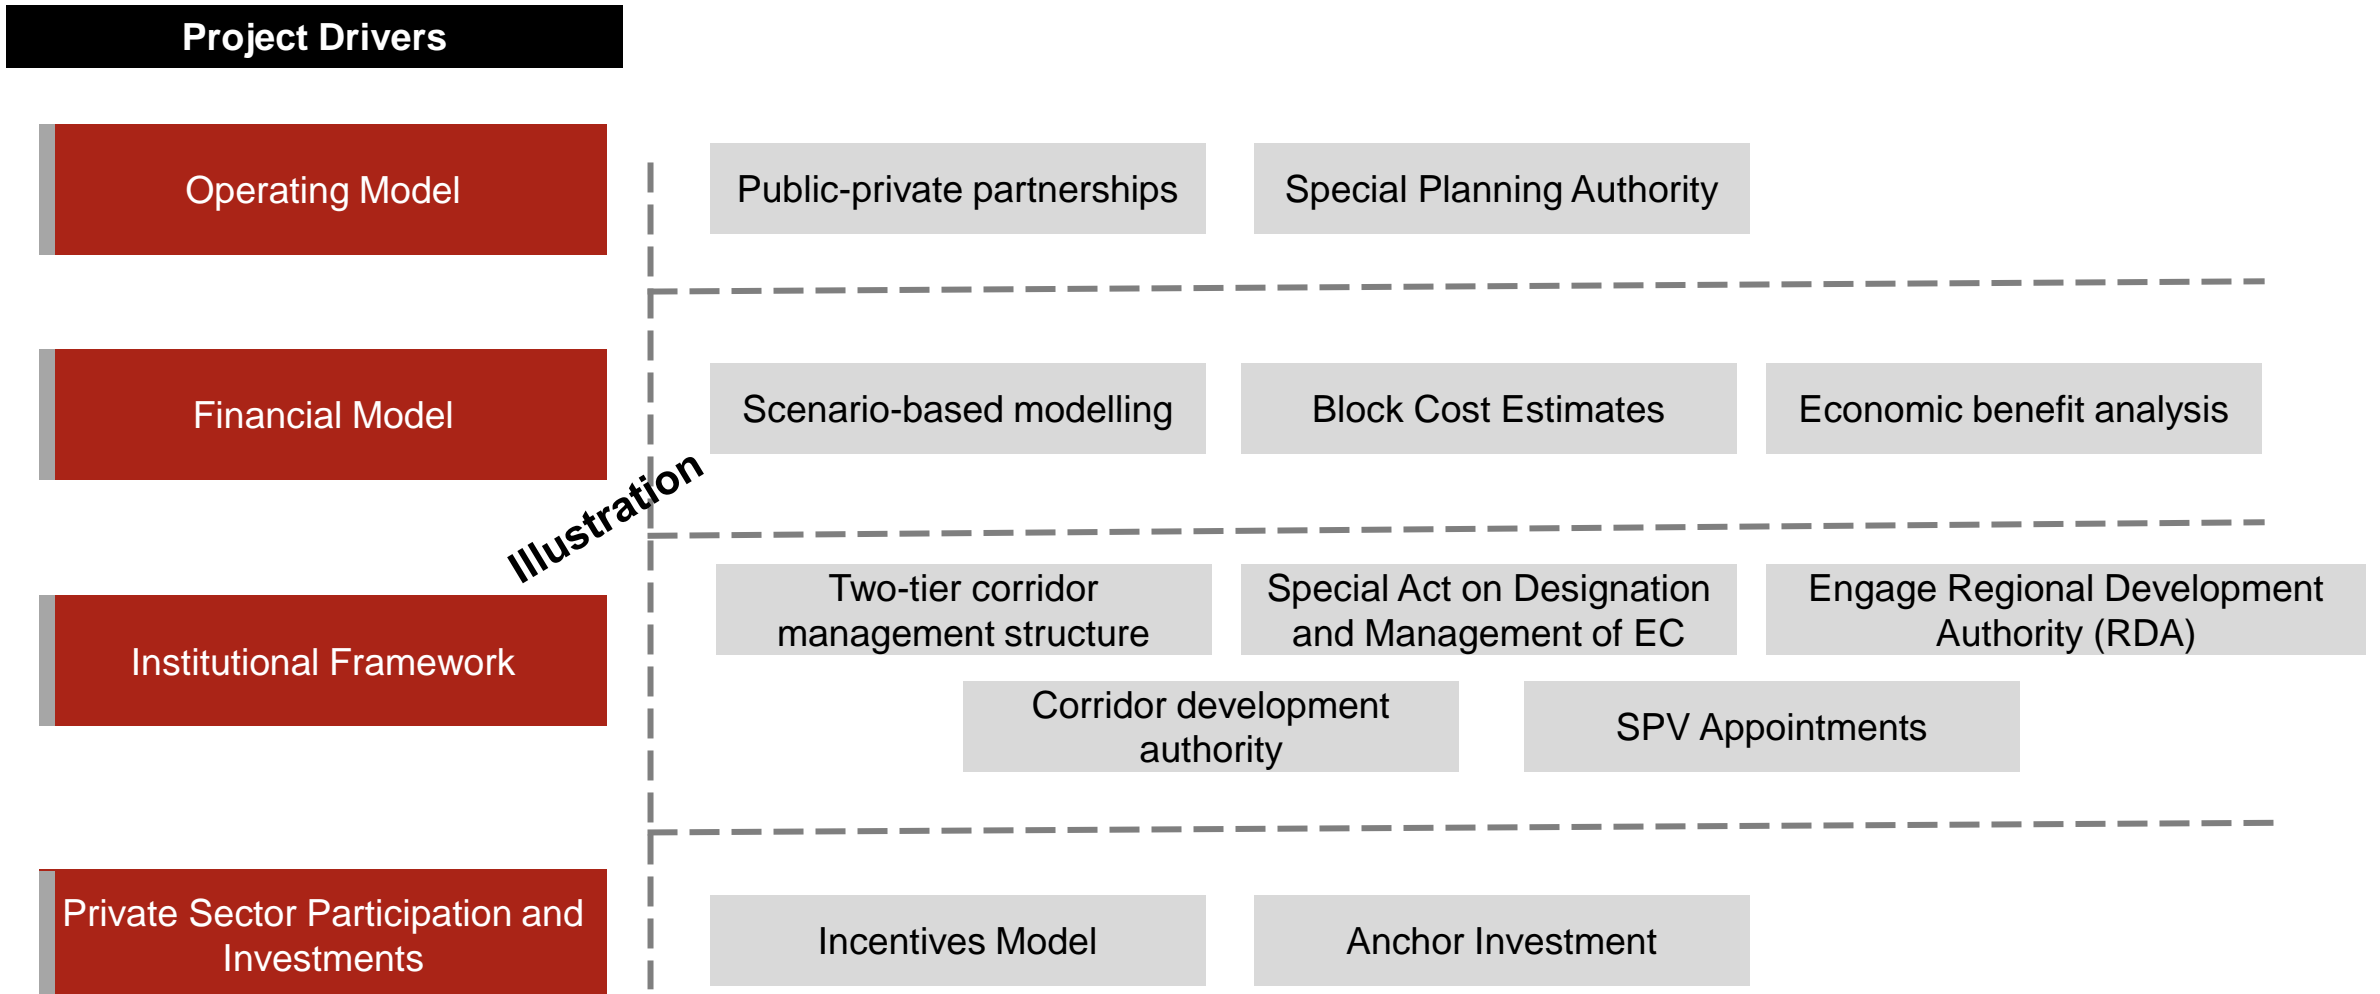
Project Drivers

Operating Model

Public-private partnerships

Special Planning Authority

Financial Model

Scenario-based modelling

Block Cost Estimates

Economic benefit analysis

Illustration

Institutional Framework

Two-tier corridor management structure

Special Act on Designation and Management of EC

Engage Regional Development Authority (RDA)

Corridor development authority

SPV Appointments

Private Sector Participation and Investments

Incentives Model

Anchor Investment